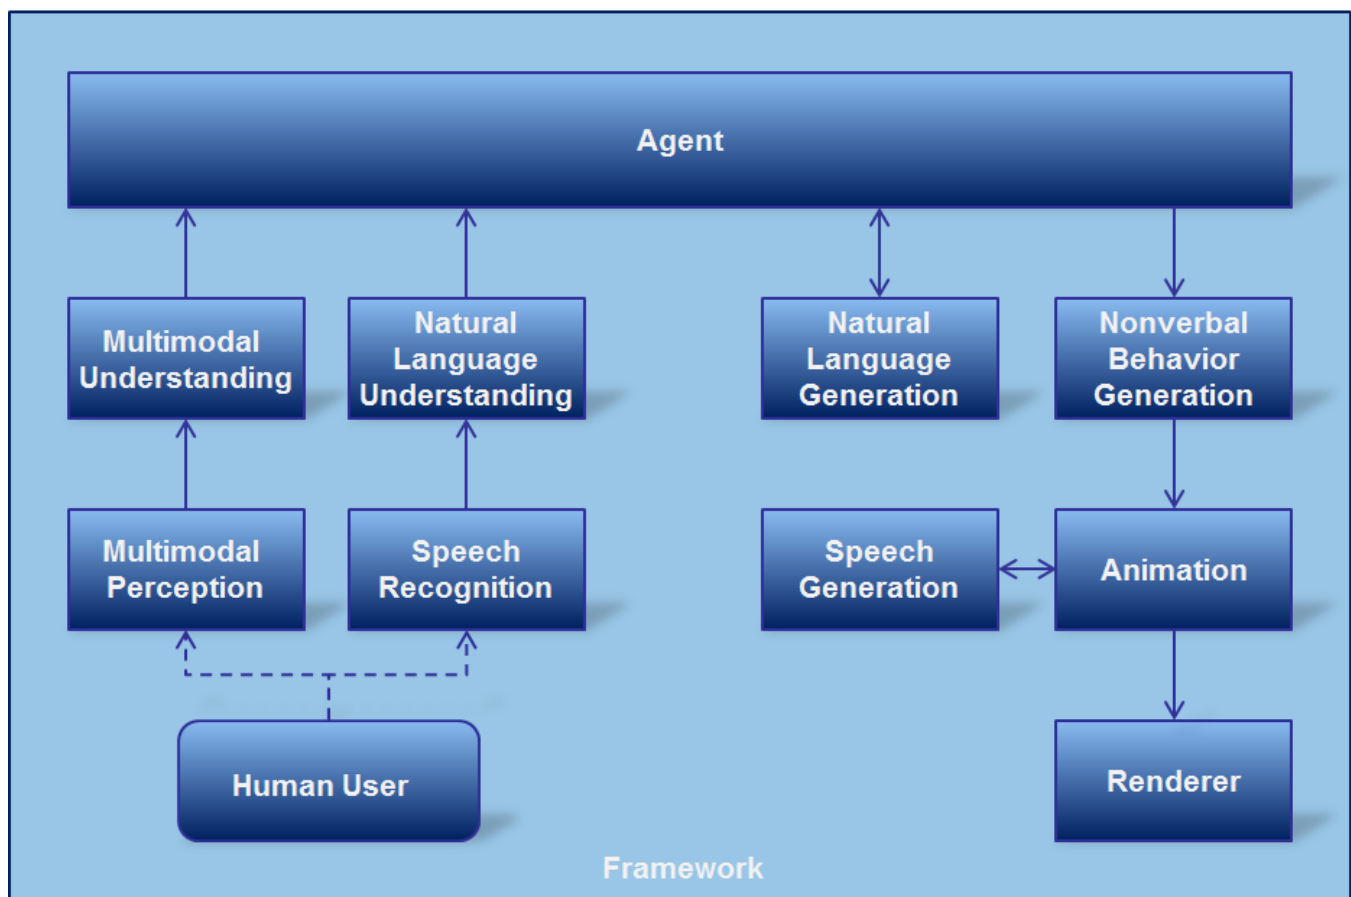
Agent

Multimodal Understanding

Natural Language Understanding

Natural Language Generation

Nonverbal Behavior Generation

Multimodal Perception

Speech Recognition

Speech Generation

Animation

Human User

Renderer

Framework